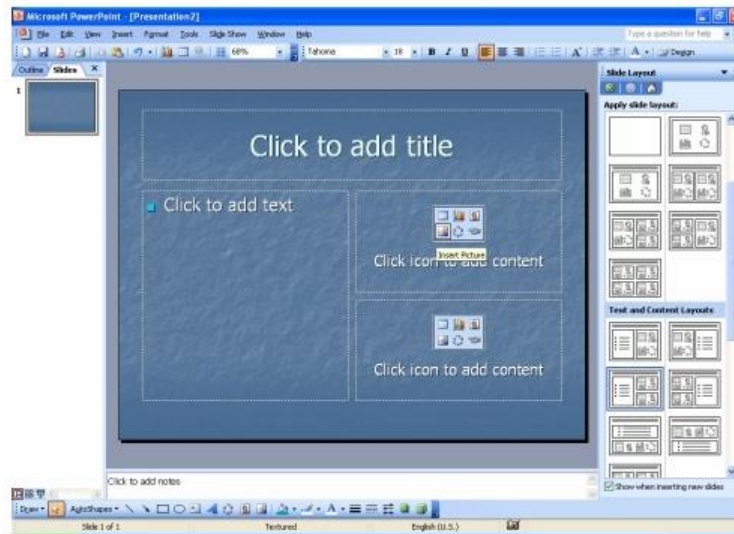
Microsoft PowerPoint - [Presentation2]

File Edit View Insert Format Tools Slide Show Window Help

Type a question for help

68%

Tahoma

18

B I U

A

Design

Outline Slides

1

Click to add title

Click to add text

Insert Picture

Click icon to add content

Click icon to add content

Click to add notes

Slide Layout

Apply slide layout:

Text and Content Layouts

Show when inserting new slides

Draw AutoShapes

Slide 1 of 1

Textured

English (U.S.)